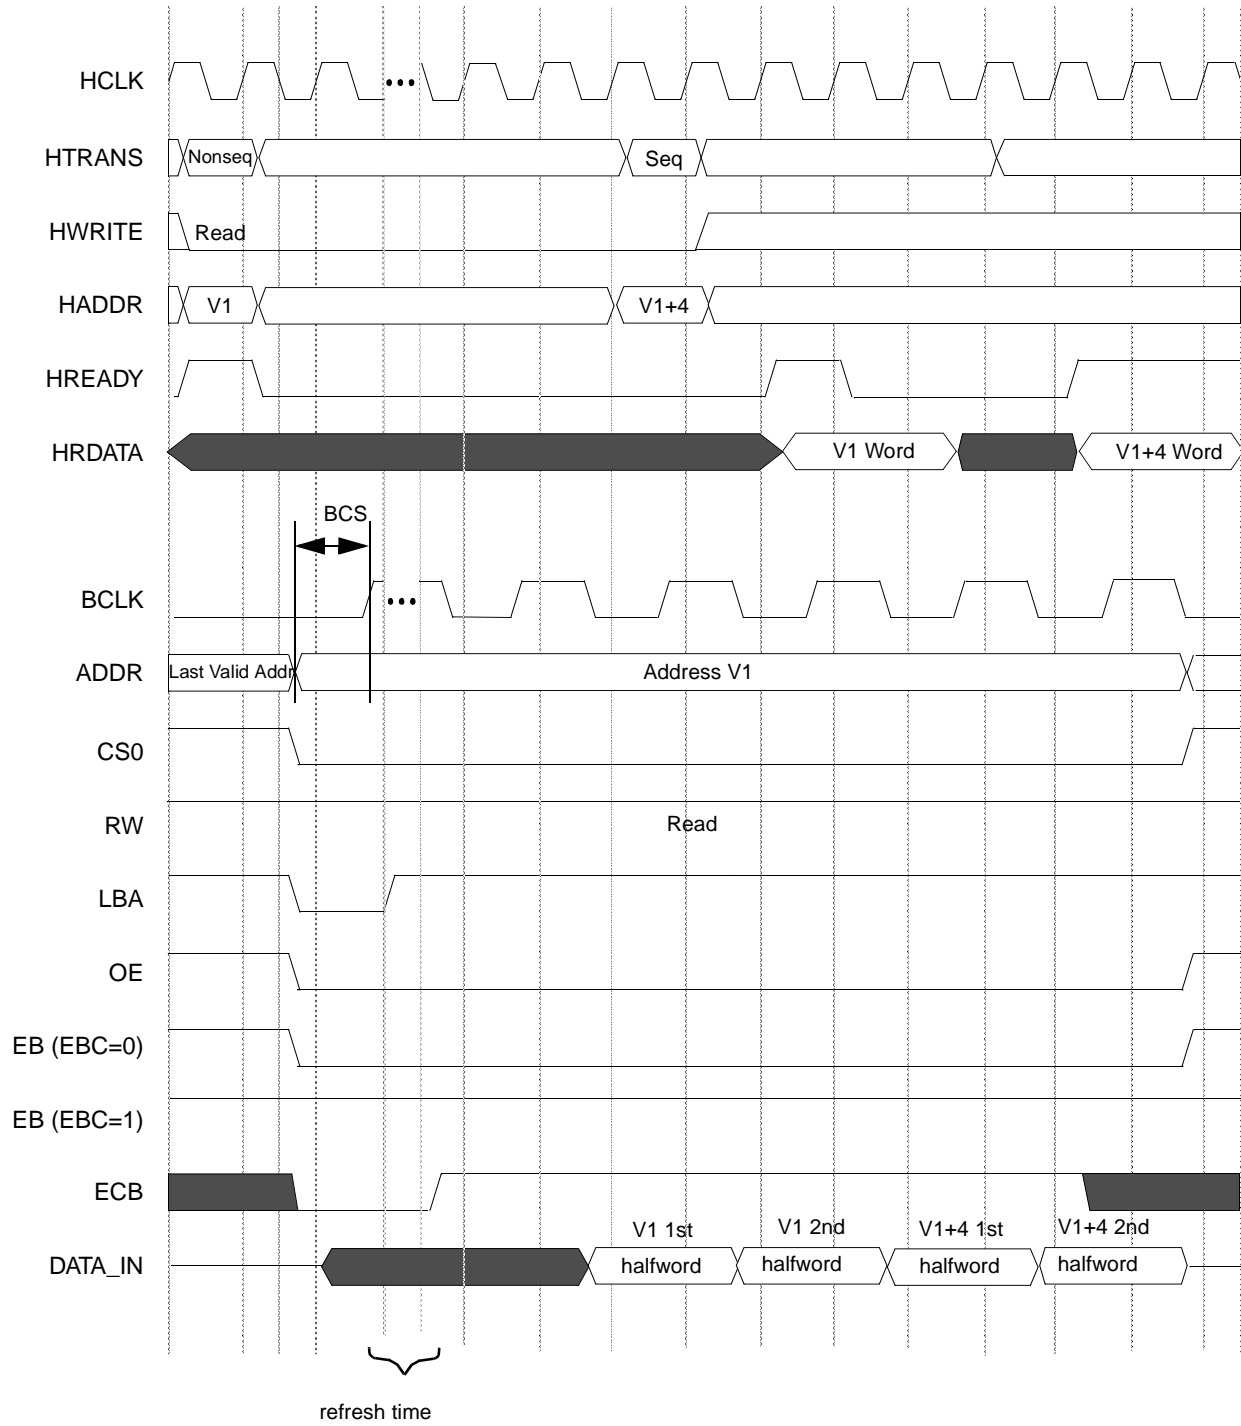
HCLK
•••

HTRANS
Nonseq
Seq

HWRITE
Read

HADDR
V1
V1+4

HREADY

HRDATA
V1 Word
V1+4 Word

BCS

BCLK
•••

ADDR
Last Valid Addr
Address V1

CS0

RW
Read

LBA

OE

EB (EBC=0)

EB (EBC=1)

ECB

DATA_IN
V1 1st halfword
V1 2nd halfword
V1+4 1st halfword
V1+4 2nd halfword

refresh time